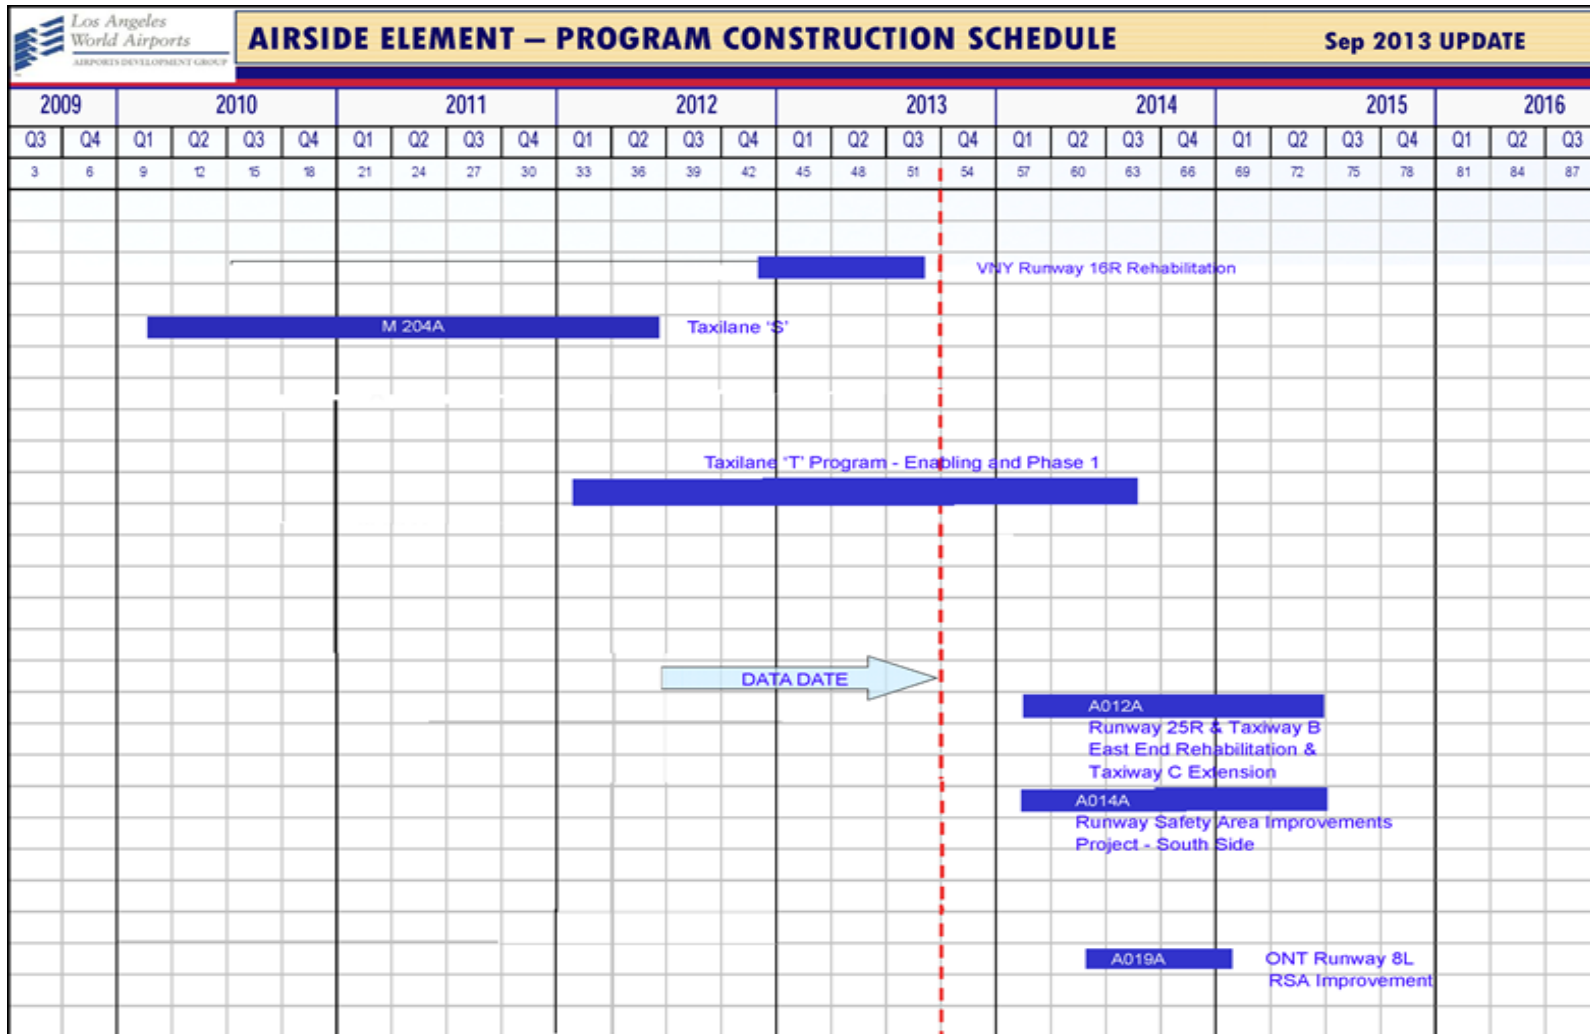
Los Angeles World Airports
AIRPORTS DEVELOPMENT GROUP

AIRSIDE ELEMENT – PROGRAM CONSTRUCTION SCHEDULE

Sep 2013 UPDATE

| 2009 | | 2010 | | | | 2011 | | | | 2012 | | | | 2013 | | | | 2014 | | | | 2015 | | | | 2016 | | |
|---|---|---|---|---|---|---|---|---|---|---|---|---|---|---|---|---|---|---|---|---|---|---|---|---|---|---|---|---|
| Q3 | Q4 | Q1 | Q2 | Q3 | Q4 | Q1 | Q2 | Q3 | Q4 | Q1 | Q2 | Q3 | Q4 | Q1 | Q2 | Q3 | Q4 | Q1 | Q2 | Q3 | Q4 | Q1 | Q2 | Q3 | Q4 | Q1 | Q2 | Q3 |
| 3 | 6 | 9 | 12 | 15 | 18 | 21 | 24 | 27 | 30 | 33 | 36 | 39 | 42 | 45 | 48 | 51 | 54 | 57 | 60 | 63 | 66 | 69 | 72 | 75 | 78 | 81 | 84 | 87 |

VNY Runway 16R Rehabilitation

M 204A

Taxilane 'S'

Taxilane 'T' Program - Enabling and Phase 1

DATA DATE

A012A
Runway 25R & Taxiway B East End Rehabilitation & Taxiway C Extension

A014A
Runway Safety Area Improvements Project - South Side

A019A

ONT Runway 8L RSA Improvement